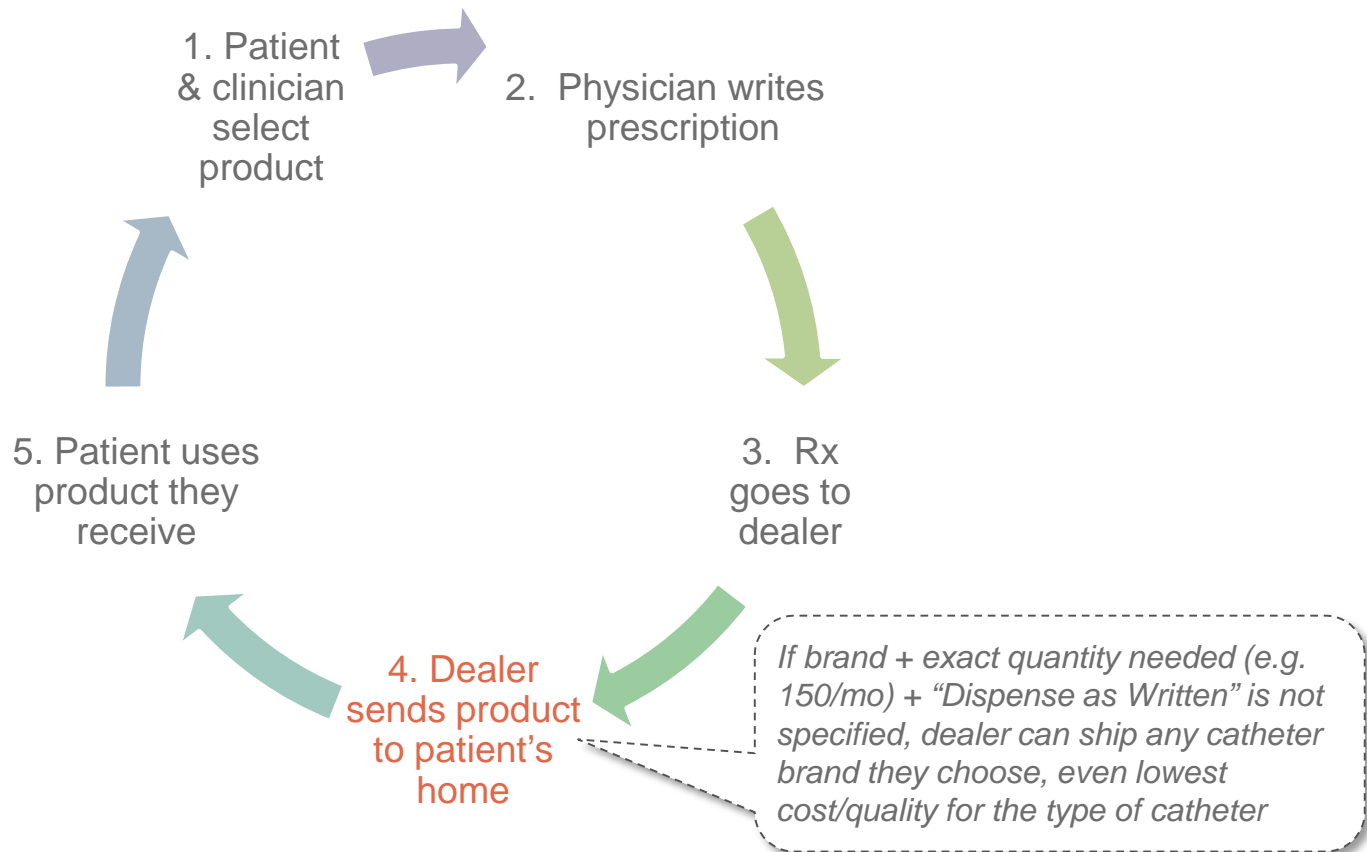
1. Patient & clinician select product

2. Physician writes prescription

3. Rx goes to dealer

4. Dealer sends product to patient's home

5. Patient uses product they receive

If brand + exact quantity needed (e.g. 150/mo) + "Dispense as Written" is not specified, dealer can ship any catheter brand they choose, even lowest cost/quality for the type of catheter